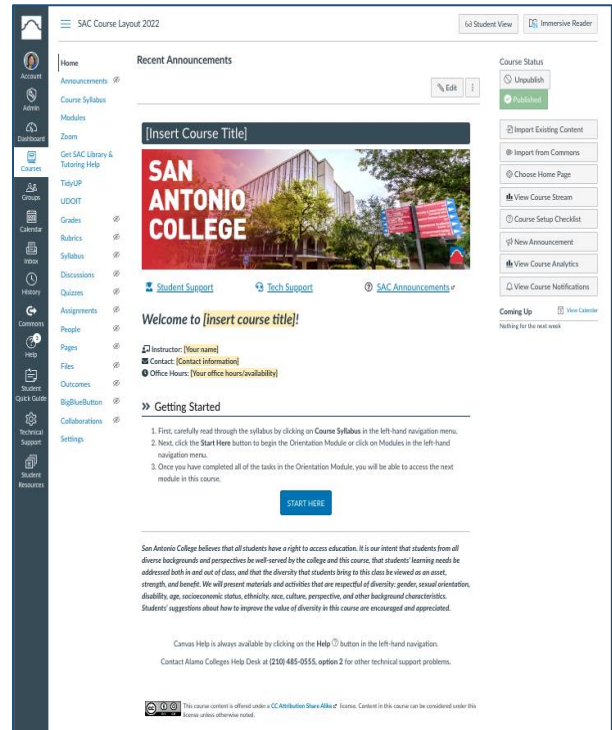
SAC Course Layout 2022

Student View

Immersive Reader

Account

Admin

Dashboard

Courses

Groups

Calendar

Inbox

History

Commons

Help

Student Quick Guide

Technical Support

Student Resources

Home

Announcements

Course Syllabus

Modules

Zoom

Get SAC Library & Tutoring Help

TidyUP

UDOIT

Grades

Rubrics

Syllabus

Discussions

Quizzes

Assignments

People

Pages

Files

Outcomes

BigBlueButton

Collaborations

Settings

Recent Announcements

Edit

[Insert Course Title]

SAN ANTONIO COLLEGE

Student Support

Tech Support

SAC Announcements

Welcome to [insert course title]!

Instructor: [Your name]
Contact: [Contact information]
Office Hours: [Your office hours/availability]

» Getting Started

1. First, carefully read through the syllabus by clicking on Course Syllabus in the left-hand navigation menu.
2. Next, click the Start Here button to begin the Orientation Module or click on Modules in the left-hand navigation menu.
3. Once you have completed all of the tasks in the Orientation Module, you will be able to access the next module in this course.

START HERE

San Antonio College believes that all students have a right to access education. It is our intent that students from all diverse backgrounds and perspectives be well-served by the college and this course, that students' learning needs be addressed both in and out of class, and that the diversity that students bring to this class be viewed as an asset, strength, and benefit. We will present materials and activities that are respectful of diversity: gender, sexual orientation, disability, age, socioeconomic status, ethnicity, race, culture, perspective, and other background characteristics. Students' suggestions about how to improve the value of diversity in this course are encouraged and appreciated.

Canvas Help is always available by clicking on the Help button in the left-hand navigation.

Contact Alamo Colleges Help Desk at (210) 485-0555, option 2 for other technical support problems.

This course content is offered under a CC Attribution Share Alike license. Content in this course can be considered under this license unless otherwise noted.

Course Status

Unpublish

Published

Import Existing Content

Import from Commons

Choose Home Page

View Course Stream

Course Setup Checklist

New Announcement

View Course Analytics

View Course Notifications

Coming Up

View Calendar

Nothing for the next week